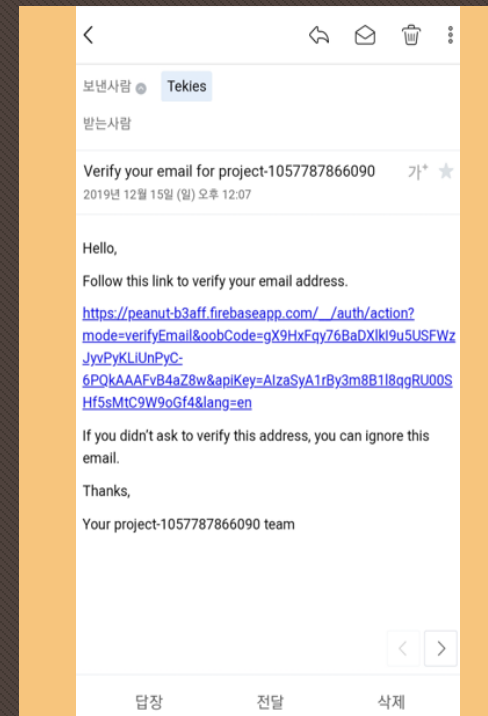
<

보낸사람 Tekies

받는사람

Verify your email for project-1057787866090 가+

2019년 12월 15일 (일) 오후 12:07

Hello,

Follow this link to verify your email address.

https://peanut-b3aff.firebaseapp.com/__/auth/action?mode=verifyEmail&oobCode=gX9HxFqy76BaDXlkI9u5USFWzJyvPyKLiUnPyC-6PQkAAAFvB4aZ8w&apiKey=AIzaSyA1rBy3m8B1l8qgRU00SHf5sMtC9W9oGf4&lang=en

If you didn't ask to verify this address, you can ignore this email.

Thanks,

Your project-1057787866090 team

답장 전달 삭제